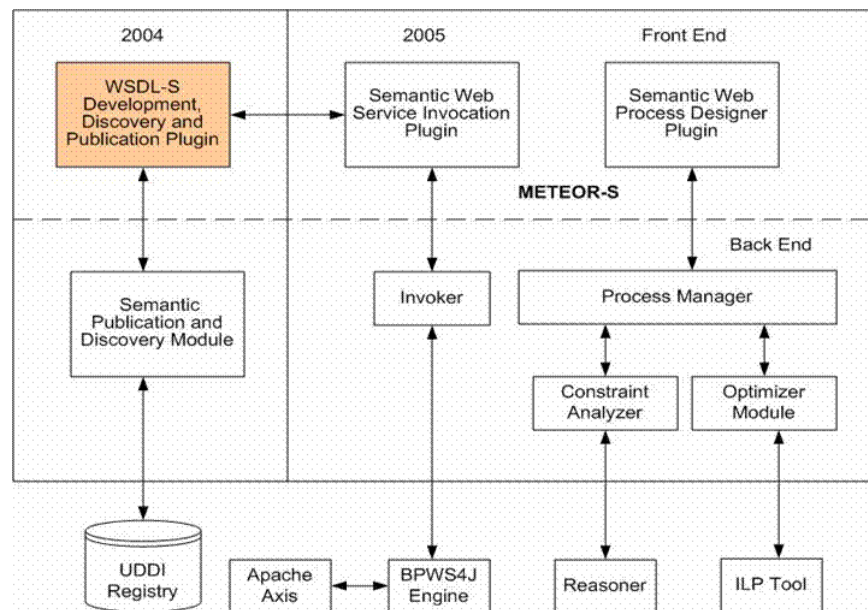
2004

2005

Front End

WSDL-S Development, Discovery and Publication Plugin

Semantic Web Service Invocation Plugin

Semantic Web Process Designer Plugin

METEOR-S

Back End

Semantic Publication and Discovery Module

Invoker

Process Manager

Constraint Analyzer

Optimizer Module

UDDI Registry

Apache Axis

BPWS4J Engine

Reasoner

ILP Tool